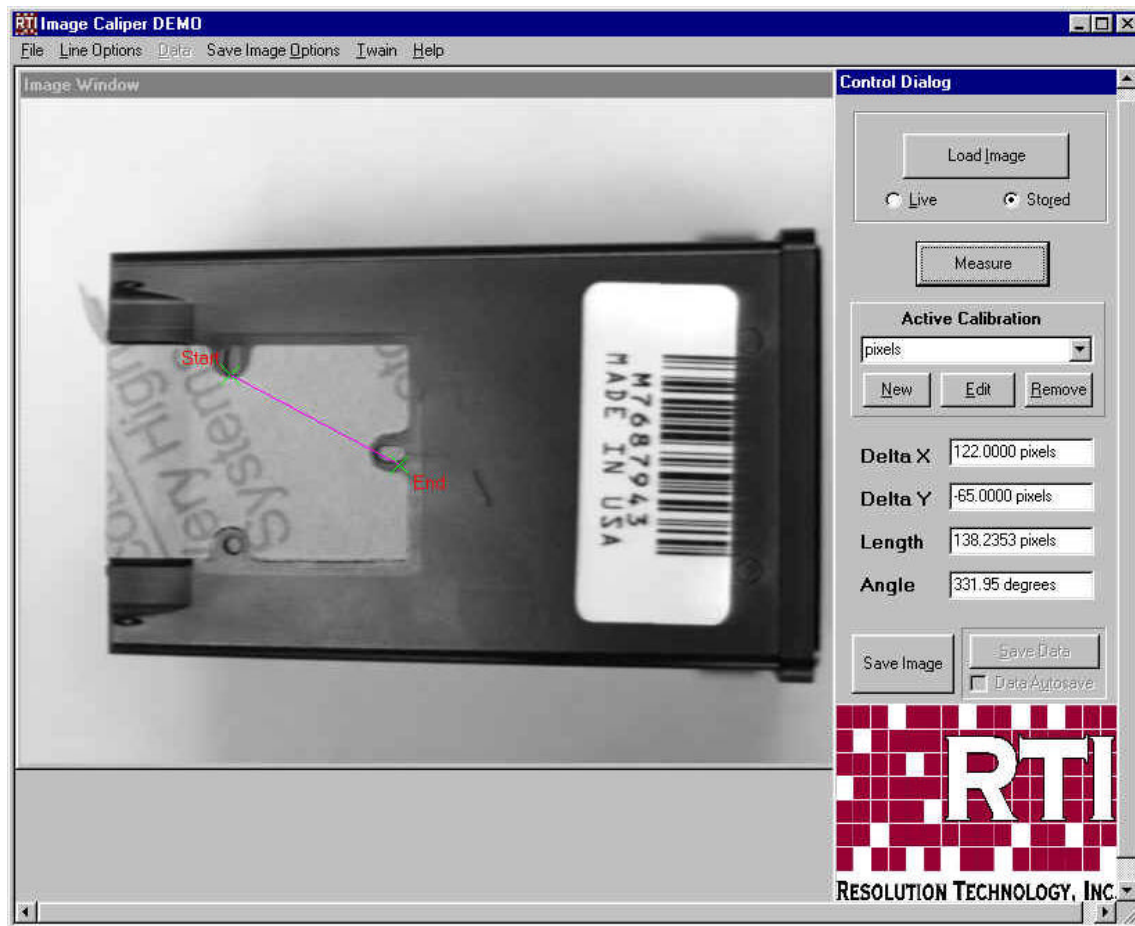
RTI Image Caliper DEMO

File Line Options Data Save Image Options Twain Help

Image Window

Start

End

M76879643
MADE IN USA

Control Dialog

Load Image

Live Stored

Measure

Active Calibration

pixels

New Edit Remove

Delta X 122.0000 pixels

Delta Y -65.0000 pixels

Length 138.2353 pixels

Angle 331.95 degrees

Save Image

Save Data

Data Autosave

RTI

RESOLUTION TECHNOLOGY, INC.